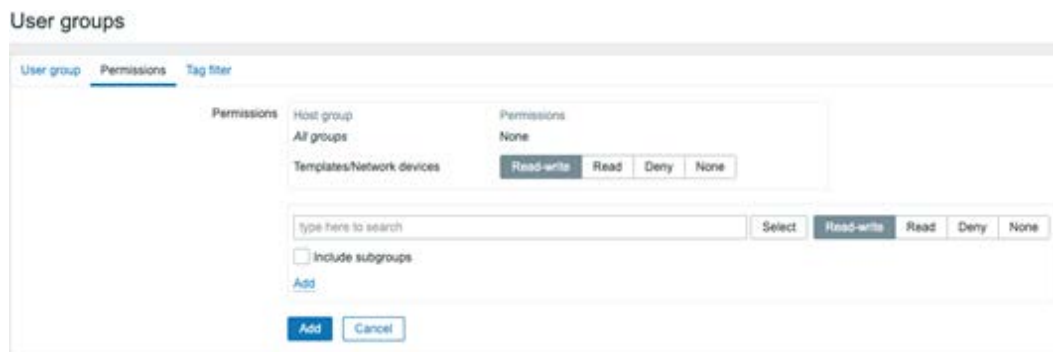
User groups

User group Permissions Tag filter

Permissions

| Host group | Permissions |
|---|---|
| All groups | None |
| Templates/Network devices | Read-write Read Deny None |

type here to search Select Read-write Read Deny None

Include subgroups

Add

Add Cancel